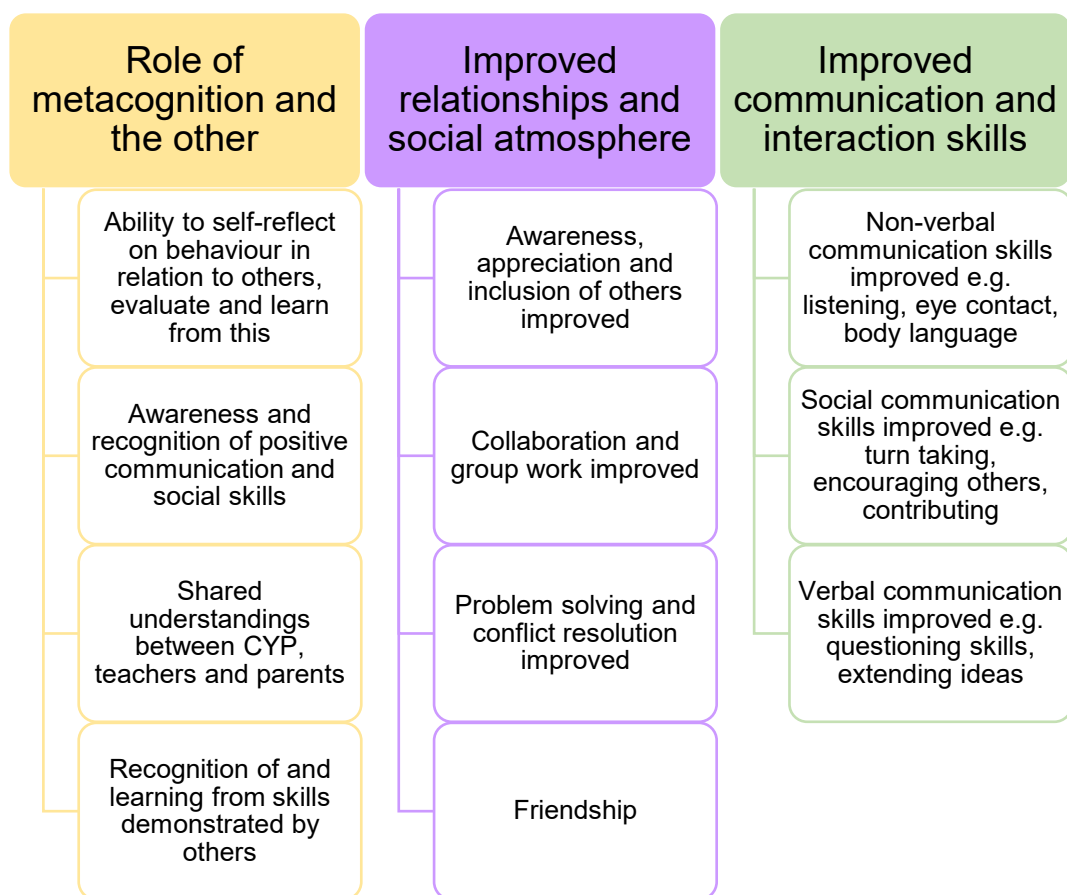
Role of metacognition and the other

Ability to self-reflect on behaviour in relation to others, evaluate and learn from this

Awareness and recognition of positive communication and social skills

Shared understandings between CYP, teachers and parents

Recognition of and learning from skills demonstrated by others

Improved relationships and social atmosphere

Awareness, appreciation and inclusion of others improved

Collaboration and group work improved

Problem solving and conflict resolution improved

Friendship

Improved communication and interaction skills

Non-verbal communication skills improved e.g. listening, eye contact, body language

Social communication skills improved e.g. turn taking, encouraging others, contributing

Verbal communication skills improved e.g. questioning skills, extending ideas